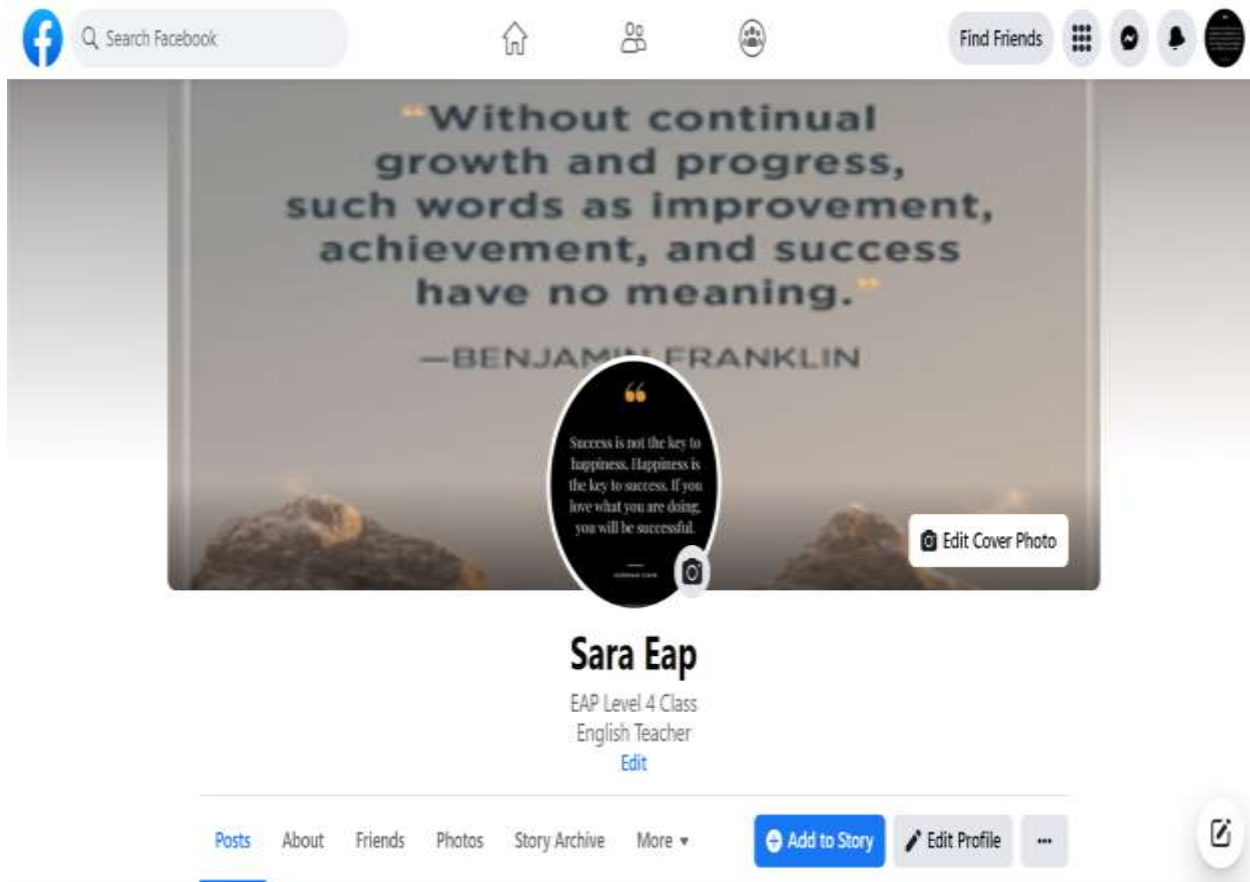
Search Facebook

Find Friends

"Without continual growth and progress, such words as improvement, achievement, and success have no meaning."

—BENJAMIN FRANKLIN

Success is not the key to happiness. Happiness is the key to success. If you love what you are doing, you will be successful.

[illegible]

Edit Cover Photo

Sara Eap

EAP Level 4 Class
English Teacher
Edit

Posts About Friends Photos Story Archive More ▾

Add to Story Edit Profile ···